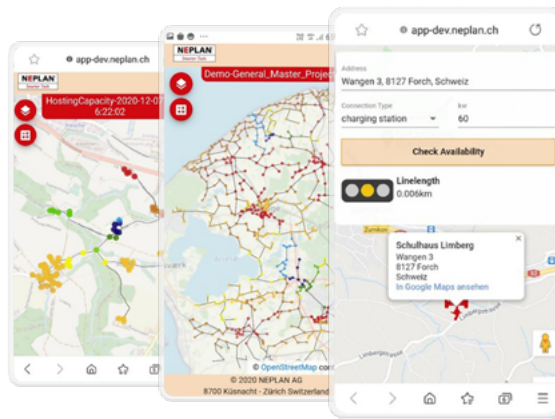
app-dev.neplan.ch

NEPLAN

HostingCapacity-2020-12-07 6:22:02

NEPLAN

Demo-General_Master_Projec

© OpenStreetMap contrib

© 2020 NEPLAN AG
8700 Küsnacht - Zürich Switzerland

app-dev.neplan.ch

Address
Wangen 3, 8127 Forch, Schweiz

Connection Type
charging station

kw
60

Check Availability

Linelength
0.006km

Zumikon

Schulhaus Limberg
Wangen 3
8127 Forch
Schweiz
In Google Maps ansehen